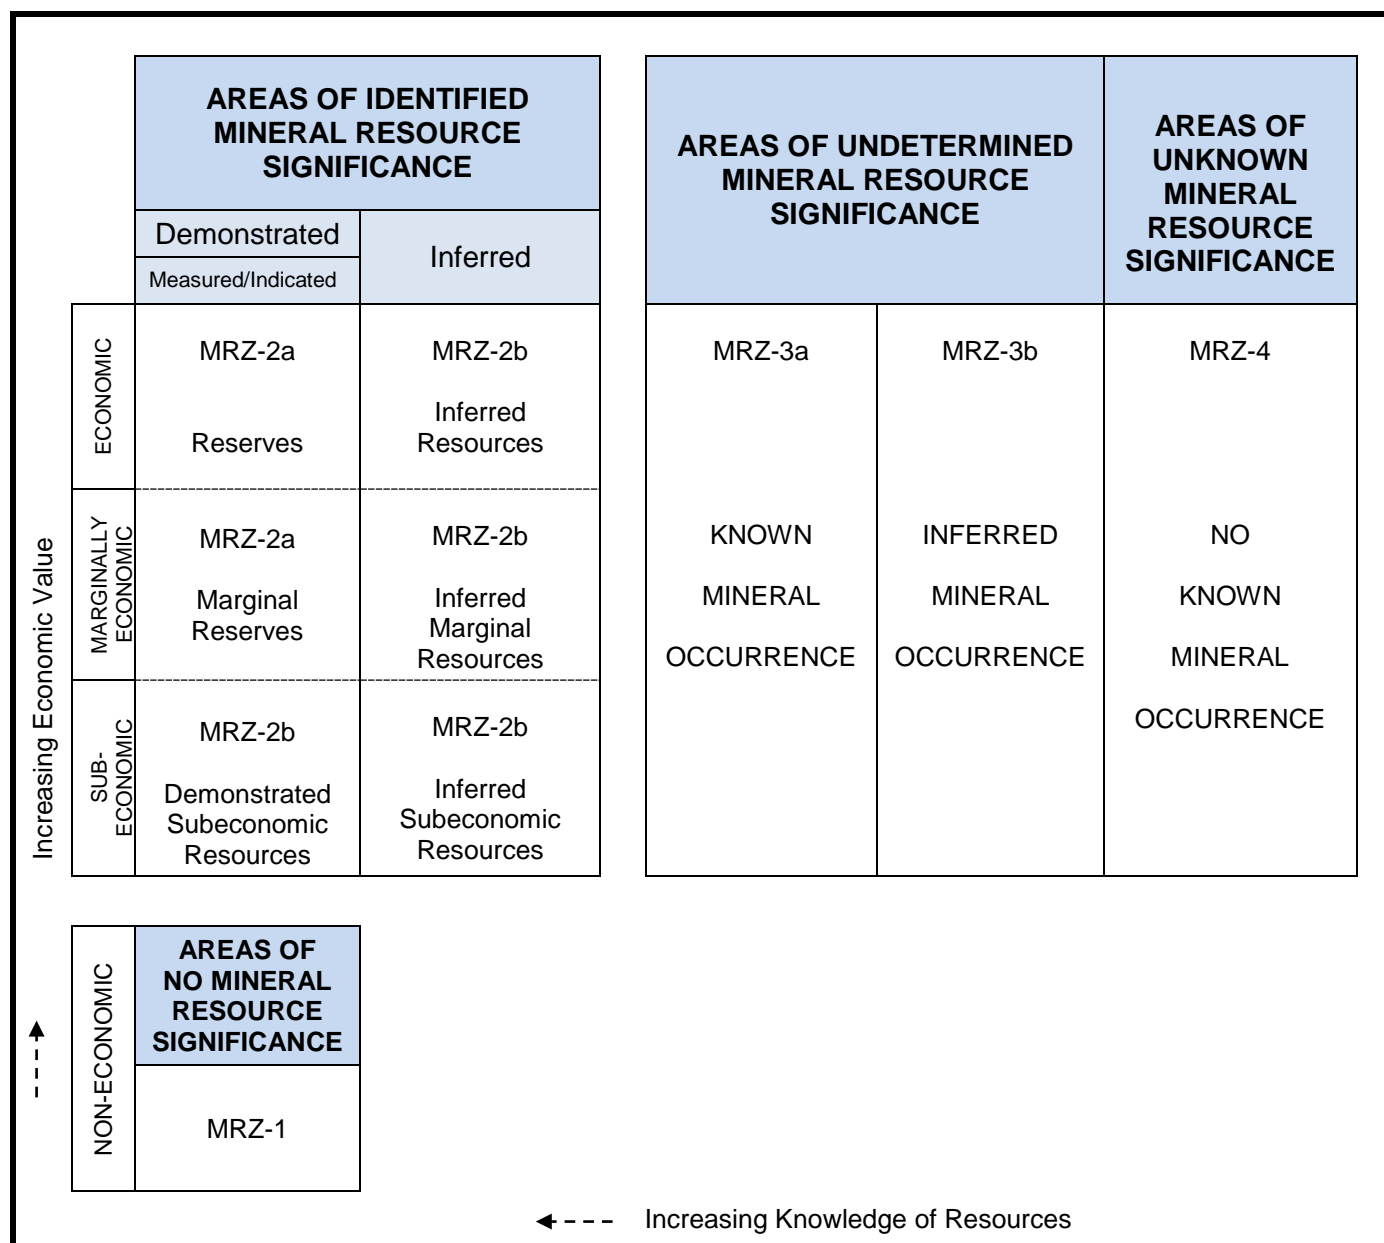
| | AREAS OF IDENTIFIED MINERAL RESOURCE SIGNIFICANCE | |
|---|---|---|
| | Demonstrated<br>Measured/Indicated | Inferred |
| ECONOMIC | MRZ-2a<br>Reserves | MRZ-2b<br>Inferred Resources |
| MARGINALLY ECONOMIC | MRZ-2a<br>Marginal Reserves | MRZ-2b<br>Inferred Marginal Resources |
| SUB-ECONOMIC | MRZ-2b<br>Demonstrated Subeconomic Resources | MRZ-2b<br>Inferred Subeconomic Resources |

| AREAS OF UNDETERMINED MINERAL RESOURCE SIGNIFICANCE | | AREAS OF UNKNOWN MINERAL RESOURCE SIGNIFICANCE |
|---|---|---|
| MRZ-3a | MRZ-3b | MRZ-4 |
| KNOWN MINERAL OCCURRENCE | INFERRED MINERAL OCCURRENCE | NO KNOWN MINERAL OCCURRENCE |

Increasing Economic Value

| NON-ECONOMIC | AREAS OF NO MINERAL RESOURCE SIGNIFICANCE |
|---|---|
| | MRZ-1 |

Increasing Knowledge of Resources